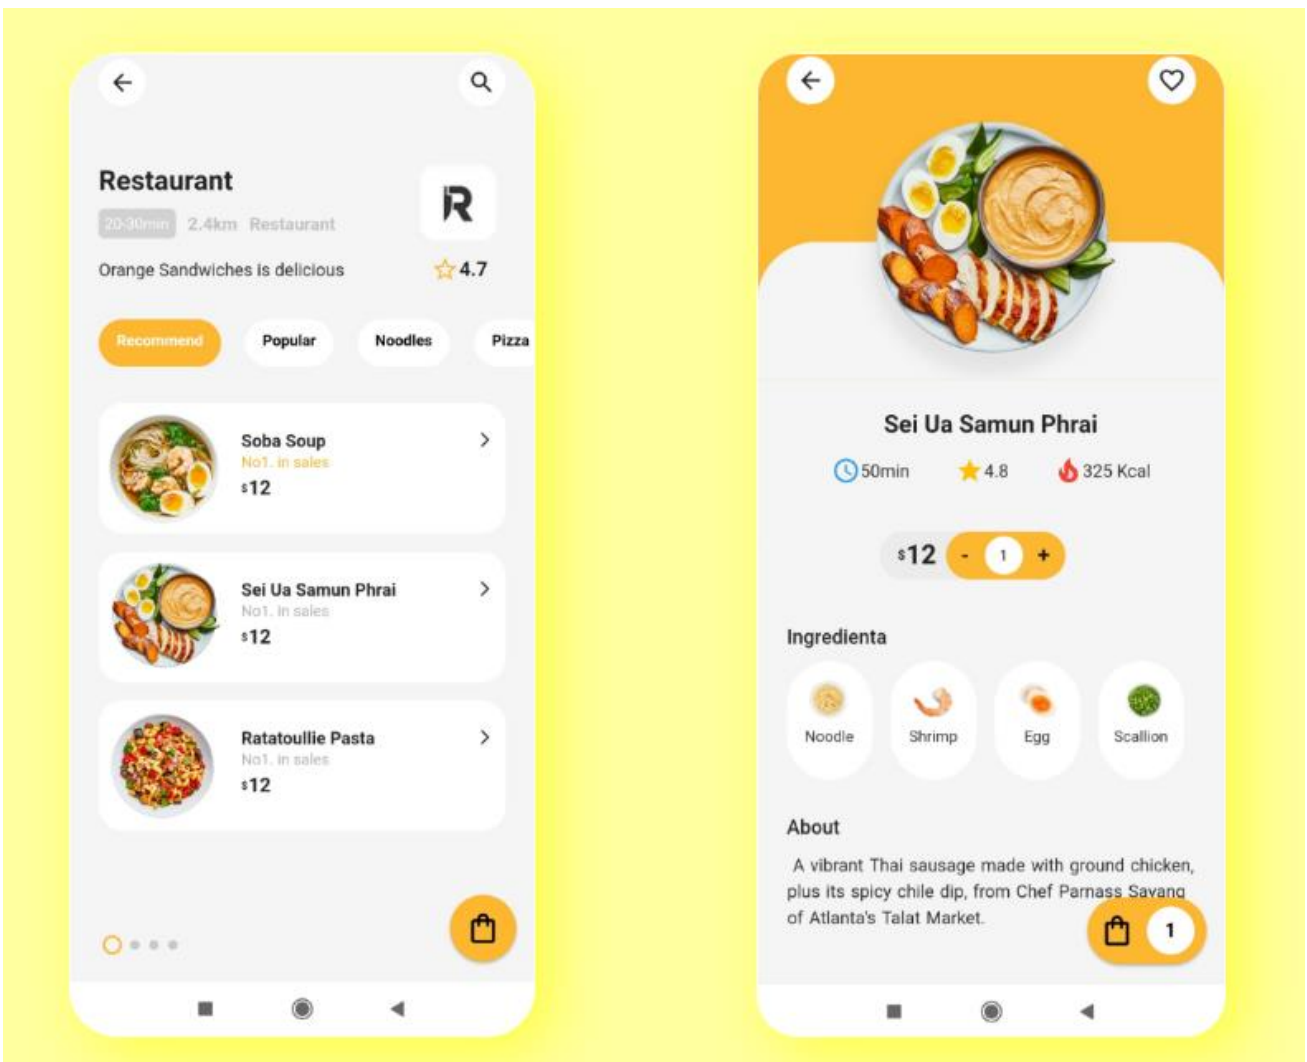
Restaurant

20-30min 2.4km Restaurant

R

Orange Sandwiches is delicious 4.7

Recommend Popular Noodles Pizza

Soba Soup
No1. in sales
$12

Sei Ua Samun Phrai
No1. in sales
$12

Ratatoullie Pasta
No1. in sales
$12

Sei Ua Samun Phrai

50min 4.8 325 Kcal

$12 - 1 +

Ingredienta

Noodle Shrimp Egg Scallion

About

A vibrant Thai sausage made with ground chicken, plus its spicy chile dip, from Chef Parnass Savang of Atlanta's Talat Market.

1